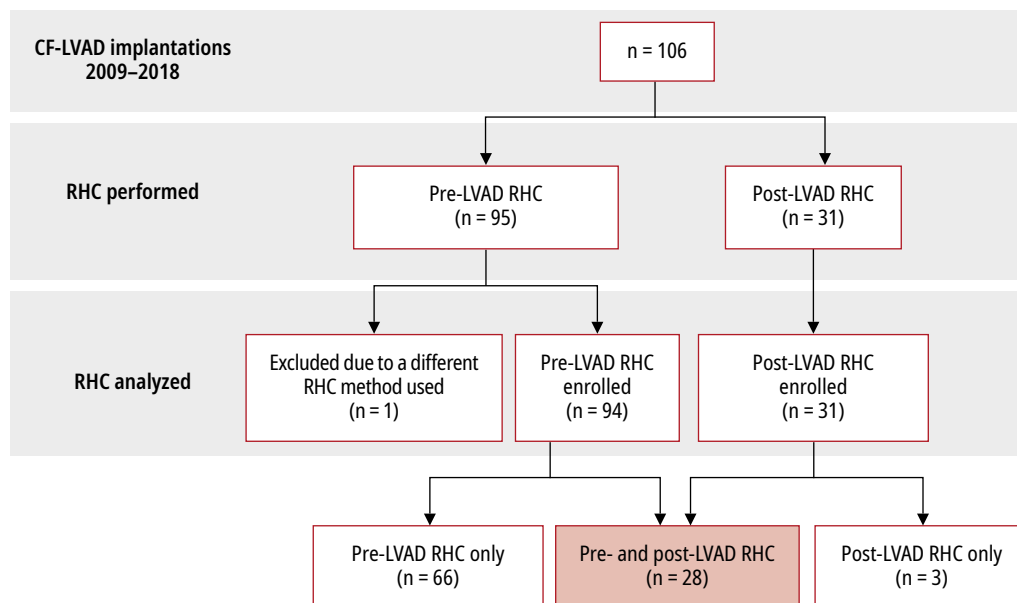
CF-LVAD implantations 2009–2018

n = 106

RHC performed

Pre-LVAD RHC
(n = 95)

Post-LVAD RHC
(n = 31)

RHC analyzed

Excluded due to a different RHC method used
(n = 1)

Pre-LVAD RHC enrolled
(n = 94)

Post-LVAD RHC enrolled
(n = 31)

Pre-LVAD RHC only
(n = 66)

Pre- and post-LVAD RHC
(n = 28)

Post-LVAD RHC only
(n = 3)